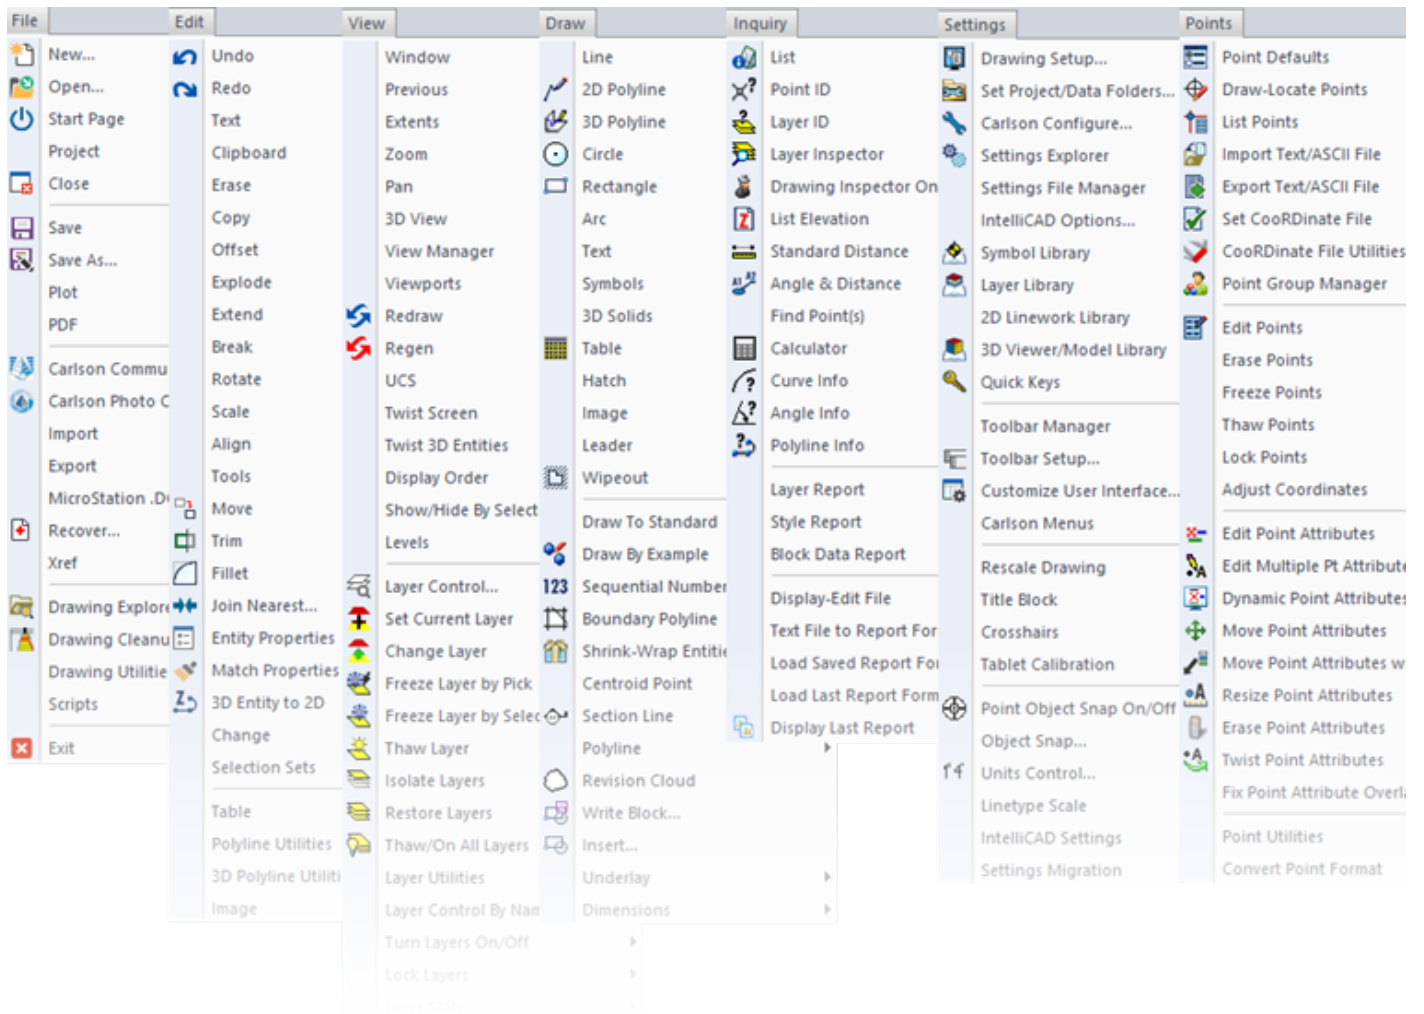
File
New...
Open...
Start Page
Project
Close
Save
Save As...
Plot
PDF
Carlson Commu
Carlson Photo C
Import
Export
MicroStation .D
Recover...
Xref
Drawing Explore
Drawing Cleanu
Drawing Utilitie
Scripts
Exit

Edit
Undo
Redo
Text
Clipboard
Erase
Copy
Offset
Explode
Extend
Break
Rotate
Scale
Align
Tools
Move
Trim
Fillet
Join Nearest...
Entity Properties
Match Properties
3D Entity to 2D
Change
Selection Sets
Table
Polyline Utilities
3D Polyline Utiliti
Image

View
Window
Previous
Extents
Zoom
Pan
3D View
View Manager
Viewports
Redraw
Regen
UCS
Twist Screen
Twist 3D Entities
Display Order
Show/Hide By Select
Levels
Layer Control...
Set Current Layer
Change Layer
Freeze Layer by Pick
Freeze Layer by Selec
Thaw Layer
Isolate Layers
Restore Layers
Thaw/On All Layers
Layer Utilities
Layer Control By Nan
Turn Layers On/Off
Lock Layers

Draw
Line
2D Polyline
3D Polyline
Circle
Rectangle
Arc
Text
Symbols
3D Solids
Table
Hatch
Image
Leader
Wipeout
Draw To Standard
Draw By Example
Sequential Number
Boundary Polyline
Shrink-Wrap Entitie
Centroid Point
Section Line
Polyline
Revision Cloud
Write Block...
Insert...
Underlay
Dimensions

Inquiry
List
Point ID
Layer ID
Layer Inspector
Drawing Inspector On
List Elevation
Standard Distance
Angle & Distance
Find Point(s)
Calculator
Curve Info
Angle Info
Polyline Info
Layer Report
Style Report
Block Data Report
Display-Edit File
Text File to Report For
Load Saved Report Fo
Load Last Report Form
Display Last Report

Settings
Drawing Setup...
Set Project/Data Folders...
Carlson Configure...
Settings Explorer
Settings File Manager
IntelliCAD Options...
Symbol Library
Layer Library
2D Linework Library
3D Viewer/Model Library
Quick Keys
Toolbar Manager
Toolbar Setup...
Customize User Interface...
Carlson Menus
Rescale Drawing
Title Block
Crosshairs
Tablet Calibration
Point Object Snap On/Off
Object Snap...
Units Control...
Linetype Scale
IntelliCAD Settings
Settings Migration

Points
Point Defaults
Draw-Locate Points
List Points
Import Text/ASCII File
Export Text/ASCII File
Set CooRDinate File
CooRDinate File Utilities
Point Group Manager
Edit Points
Erase Points
Freeze Points
Thaw Points
Lock Points
Adjust Coordinates
Edit Point Attributes
Edit Multiple Pt Attribute
Dynamic Point Attributes
Move Point Attributes
Move Point Attributes w
Resize Point Attributes
Erase Point Attributes
Twist Point Attributes
Fix Point Attribute Overl
Point Utilities
Convert Point Format